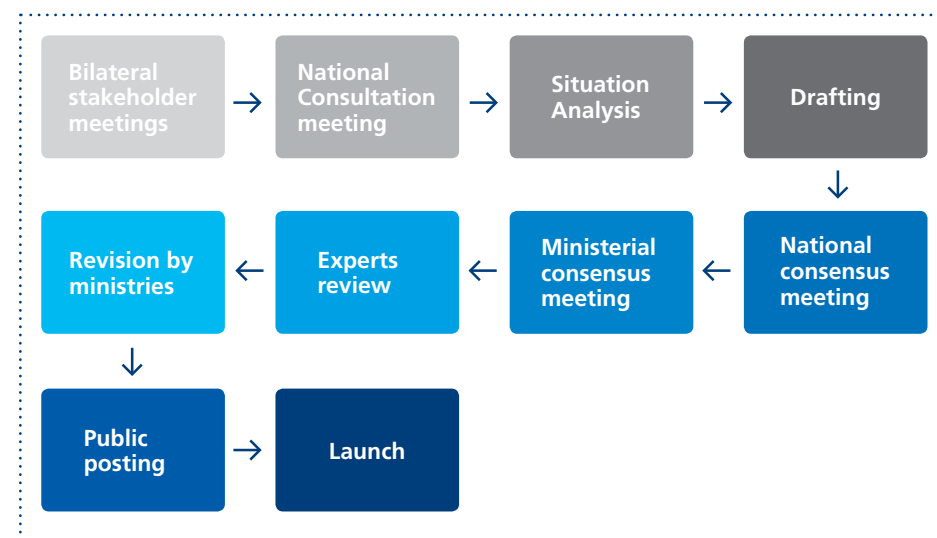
Bilateral stakeholder meetings

National Consultation meeting

Situation Analysis

Drafting

National consensus meeting

Ministerial consensus meeting

Experts review

Revision by ministries

Public posting

Launch